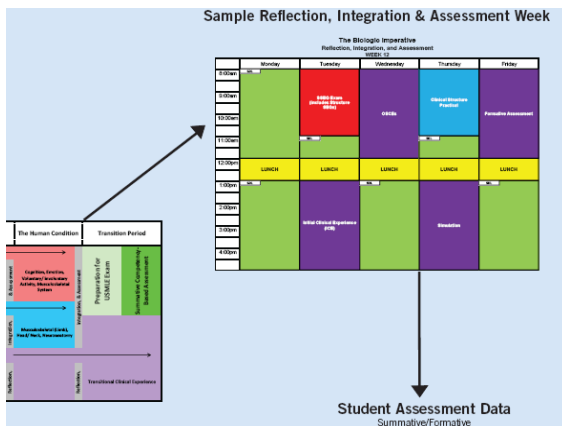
Sample Reflection, Integration & Assessment Week

The Biologic Imperative
Reflection, Integration, and Assessment
WEEK 12

| | Monday | Tuesday | Wednesday | Thursday | Friday |
|---|---|---|---|---|---|
| 8:00am | | | | | |
| 9:00am | | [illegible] Exam (Includes Structure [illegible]) | OSCEs | Clinical Structure Practical | Formative Assessment |
| 10:00am | | | | | |
| 11:00am | | | | | |
| 12:00pm | LUNCH | LUNCH | LUNCH | LUNCH | LUNCH |
| 1:00pm | | | | | |
| 2:00pm | | Initial Clinical Experience (ICE) | | Simulation | |
| 3:00pm | | | | | |
| 4:00pm | | | | | |

The Human Condition
Transition Period
Cognition, Emotion, Volunteer/Involuntary Activity, Musculoskeletal System
Musculoskeletal (Limb), Head/Neck, Neuroanatomy
Integration, & Assessment
Preparation for USMLE Exam
Summative Competency Based Assessment
Transitional Clinical Experience
& Assessment
Integration
Reflection
Reflection

Student Assessment Data
Summative/Formative